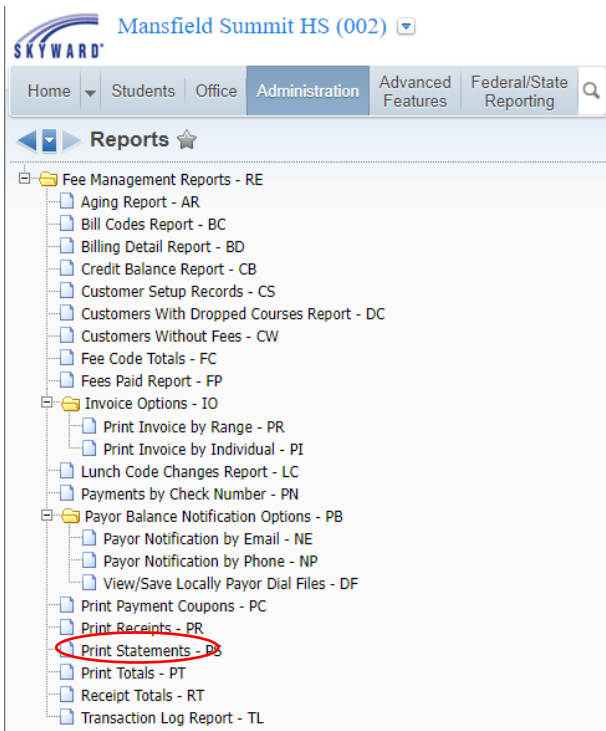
SKYWARD®

Mansfield Summit HS (002)

Home | Students | Office | Administration | Advanced Features | Federal/State Reporting

Reports

Fee Management Reports - RE
Aging Report - AR
Bill Codes Report - BC
Billing Detail Report - BD
Credit Balance Report - CB
Customer Setup Records - CS
Customers With Dropped Courses Report - DC
Customers Without Fees - CW
Fee Code Totals - FC
Fees Paid Report - FP
Invoice Options - IO
Print Invoice by Range - PR
Print Invoice by Individual - PI
Lunch Code Changes Report - LC
Payments by Check Number - PN
Payor Balance Notification Options - PB
Payor Notification by Email - NE
Payor Notification by Phone - NP
View/Save Locally Payor Dial Files - DF
Print Payment Coupons - PC
Print Receipts - PR
Print Statements - PS
Print Totals - PT
Receipt Totals - RT
Transaction Log Report - TL